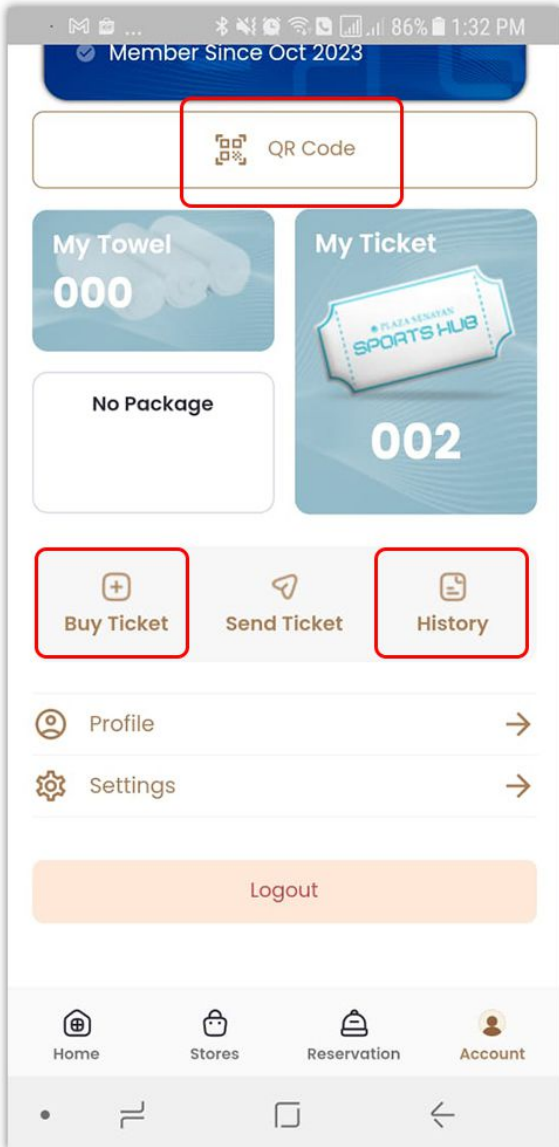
86% 1:32 PM

Member Since Oct 2023

QR Code

My Towel
000

My Ticket
PLAZA SENAYAN
SPORTS HUB
002

No Package

Buy Ticket
Send Ticket
History

Profile
Settings

Logout

Home
Stores
Reservation
Account